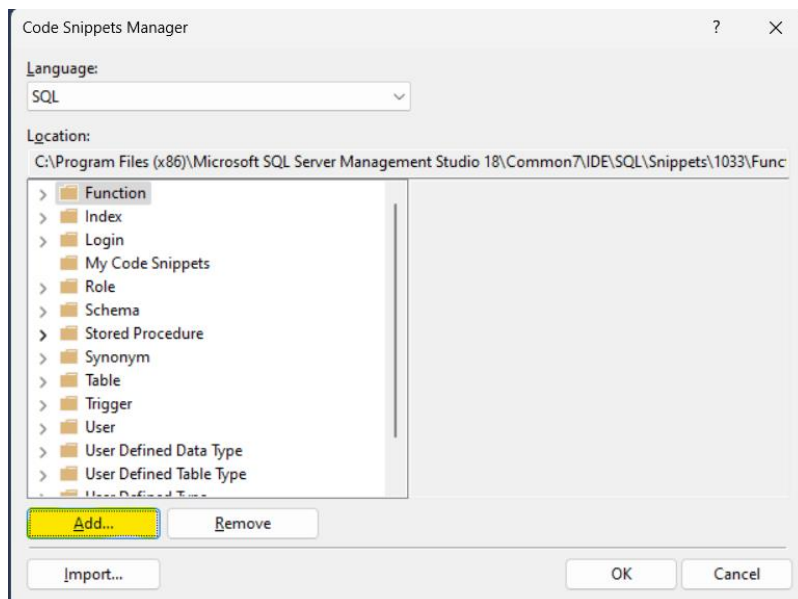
Code Snippets Manager
?
X
Language:
SQL
Location:
C:\Program Files (x86)\Microsoft SQL Server Management Studio 18\Common7\IDE\SQL\Snippets\1033\Func
Function
Index
Login
My Code Snippets
Role
Schema
Stored Procedure
Synonym
Table
Trigger
User
User Defined Data Type
User Defined Table Type
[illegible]
Add...
Remove
Import...
OK
Cancel